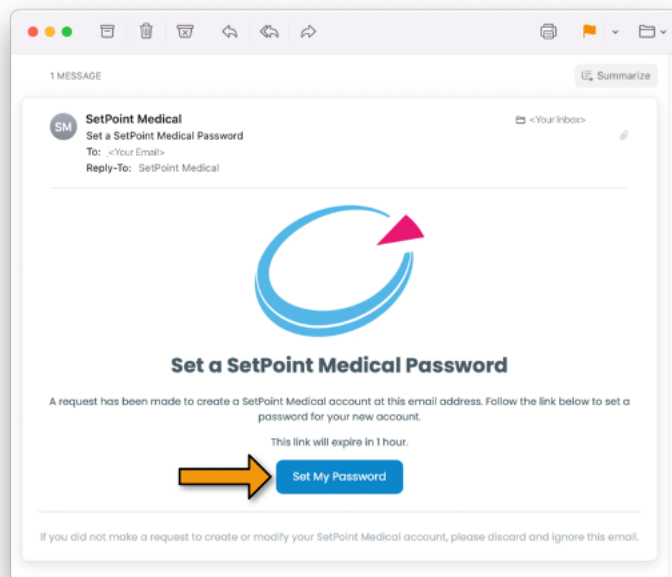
1 MESSAGE

Summarize

SM

SetPoint Medical
Set a SetPoint Medical Password
To: <Your Email>
Reply-To: SetPoint Medical

<Your Inbox>

Set a SetPoint Medical Password

A request has been made to create a SetPoint Medical account at this email address. Follow the link below to set a password for your new account.

This link will expire in 1 hour.

Set My Password

If you did not make a request to create or modify your SetPoint Medical account, please discard and ignore this email.